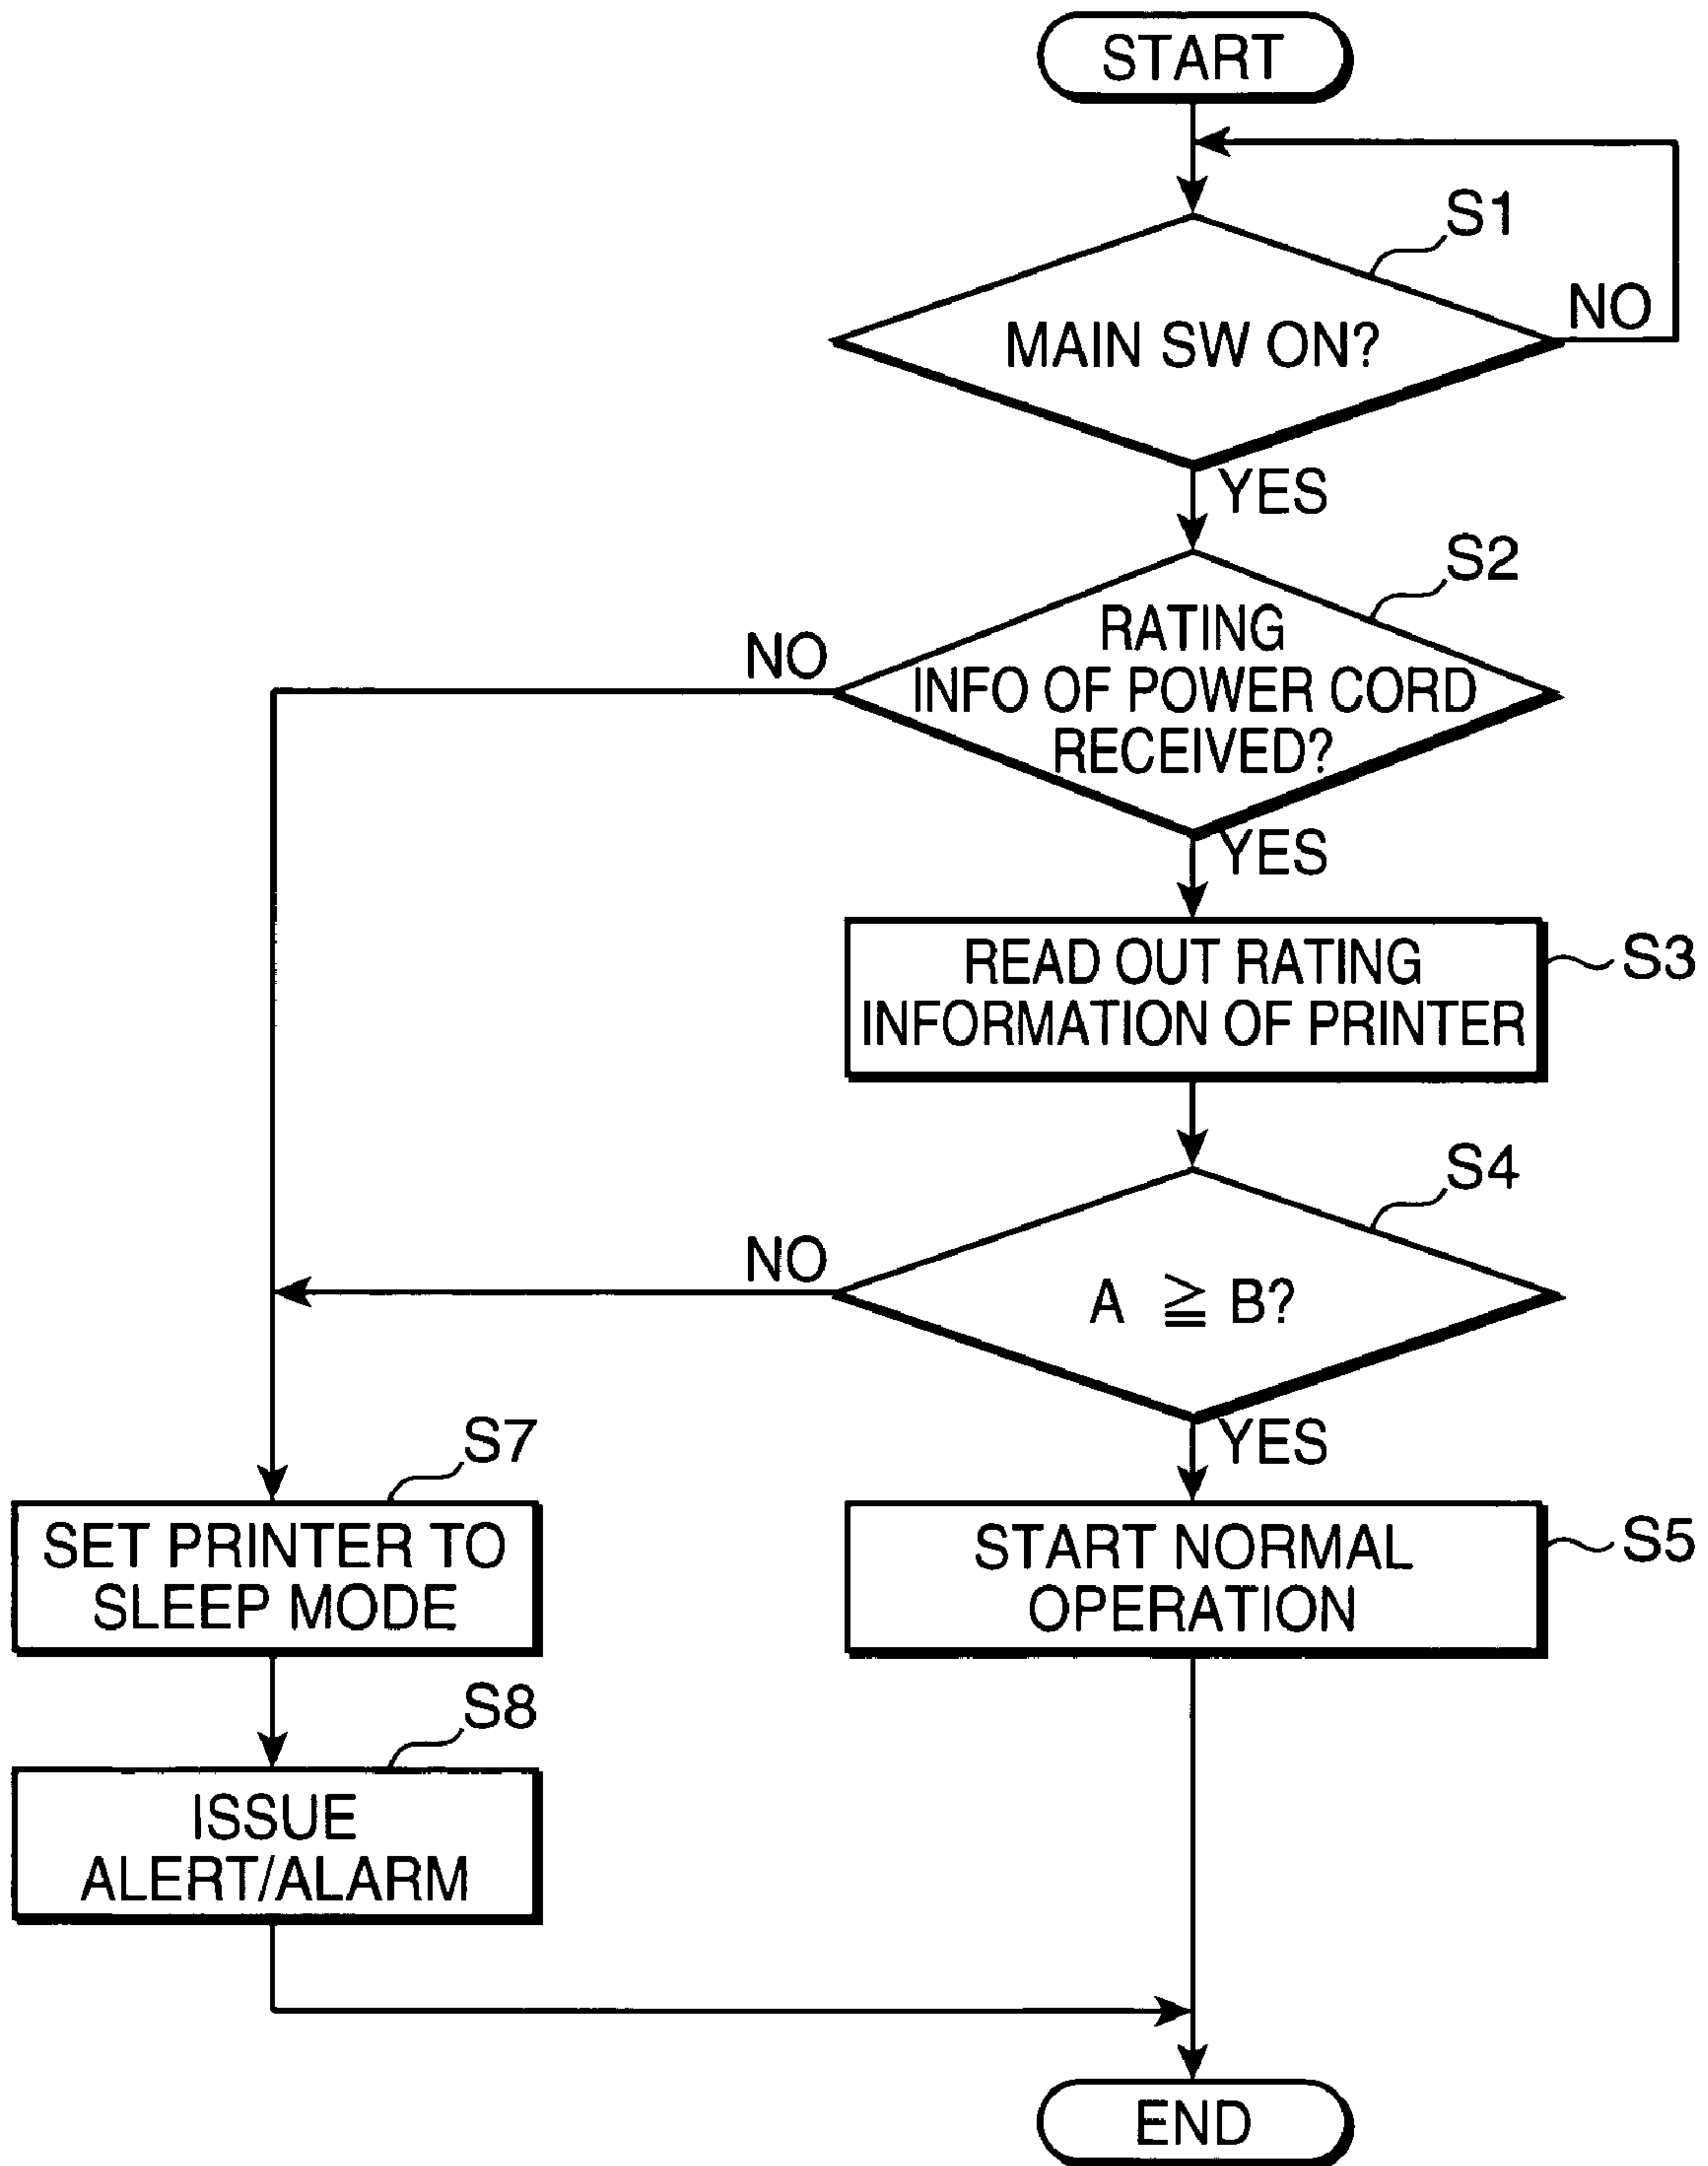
START

S1

MAIN SW ON?

NO

YES

S2

RATING INFO OF POWER CORD RECEIVED?

NO

YES

READ OUT RATING INFORMATION OF PRINTER

S3

S4

NO

$A \geqq B$?

YES

S7

SET PRINTER TO SLEEP MODE

START NORMAL OPERATION

S5

S8

ISSUE ALERT/ALARM

END